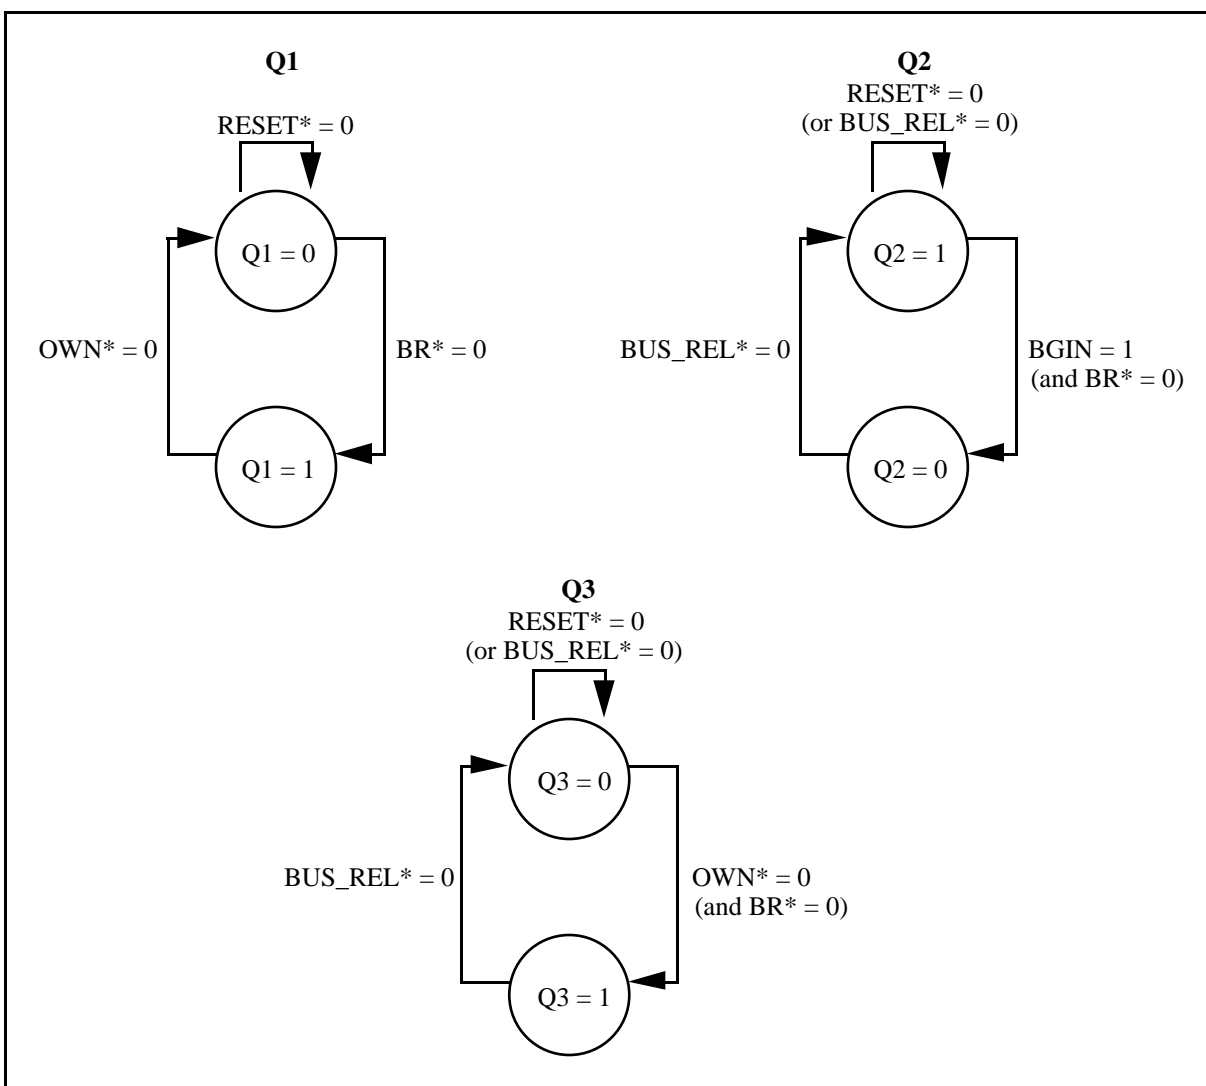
**Q1**

RESET* = 0

Q1 = 0

OWN* = 0

BR* = 0

Q1 = 1

**Q2**

RESET* = 0
(or BUS_REL* = 0)

Q2 = 1

BUS_REL* = 0

BGIN = 1
(and BR* = 0)

Q2 = 0

**Q3**

RESET* = 0
(or BUS_REL* = 0)

Q3 = 0

BUS_REL* = 0

OWN* = 0
(and BR* = 0)

Q3 = 1